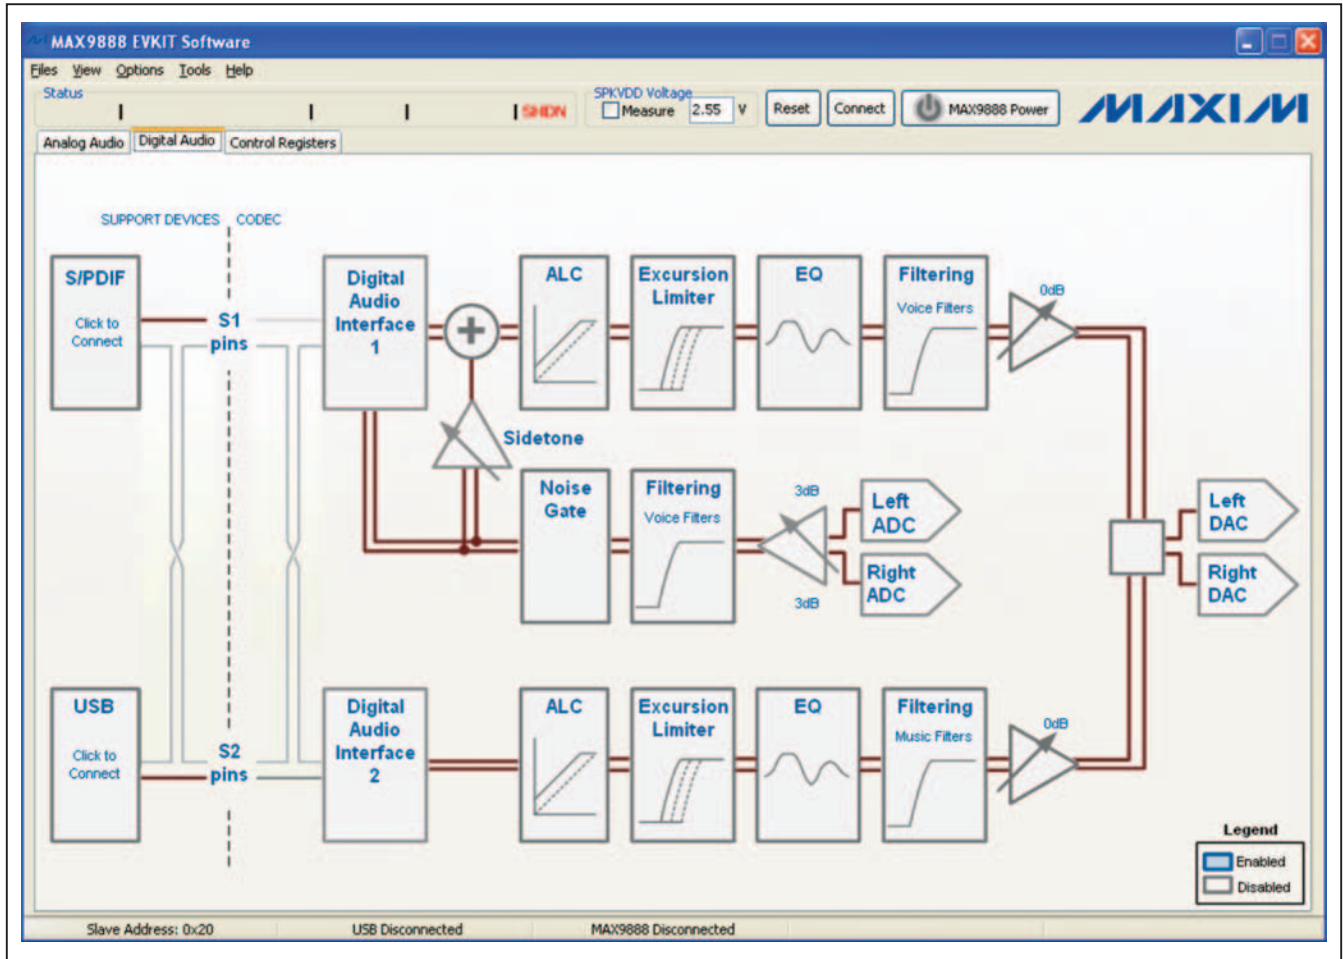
MAX9888 EVKIT Software

Files View Options Tools Help

Status

SHDN

SPKVDD Voltage
Measure 2.55 V

Reset Connect MAX9888 Power

MAXIM

Analog Audio Digital Audio Control Registers

SUPPORT DEVICES CODEC

S/PDIF
Click to Connect

S1 pins

Digital Audio Interface 1

ALC

Excursion Limiter

EQ

Filtering
Voice Filters

0dB

Sidetone

Noise Gate

Filtering
Voice Filters

3dB

Left ADC

Right ADC

3dB

Left DAC

Right DAC

USB
Click to Connect

S2 pins

Digital Audio Interface 2

ALC

Excursion Limiter

EQ

Filtering
Music Filters

0dB

Legend
Enabled
Disabled

Slave Address: 0x20 USB Disconnected MAX9888 Disconnected